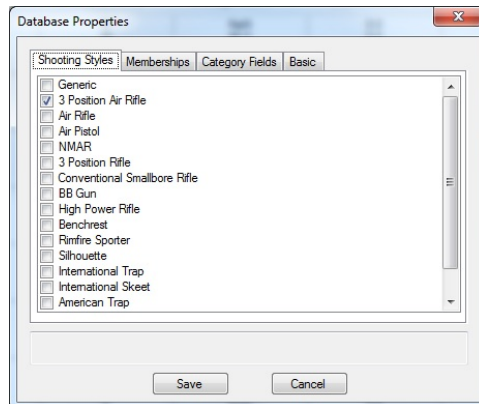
Database Properties

Shooting Styles | Memberships | Category Fields | Basic

Generic
3 Position Air Rifle
Air Rifle
Air Pistol
NMAR
3 Position Rifle
Conventional Smallbore Rifle
BB Gun
High Power Rifle
Benchrest
Rimfire Sporter
Silhouette
International Trap
International Skeet
American Trap

Save
Cancel